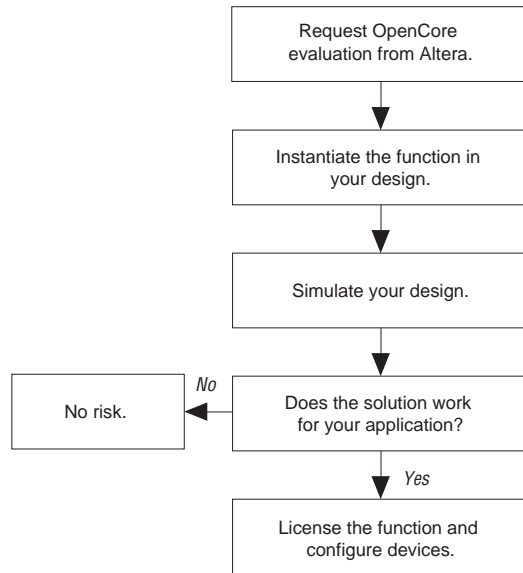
Request OpenCore evaluation from Altera.

Instantiate the function in your design.

Simulate your design.

No

No risk.

Does the solution work for your application?

Yes

License the function and configure devices.